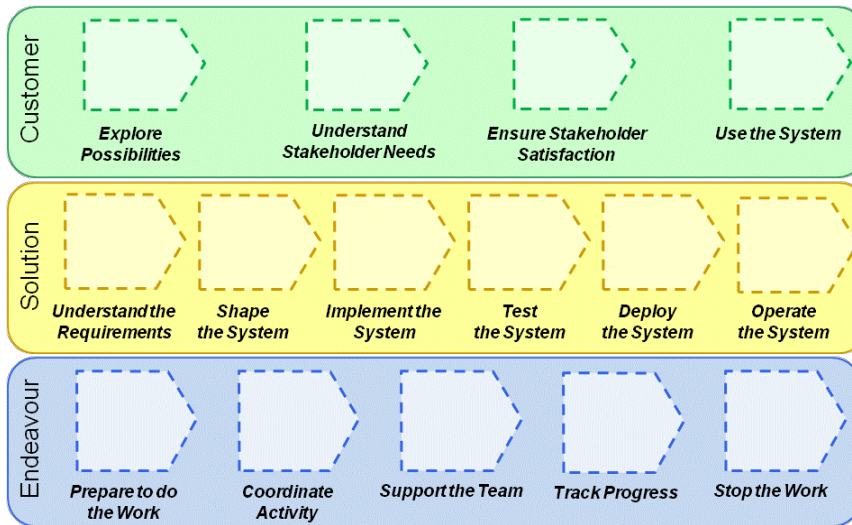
Customer

Explore Possibilities

Understand Stakeholder Needs

Ensure Stakeholder Satisfaction

Use the System

Solution

Understand the Requirements

Shape the System

Implement the System

Test the System

Deploy the System

Operate the System

Endeavour

Prepare to do the Work

Coordinate Activity

Support the Team

Track Progress

Stop the Work